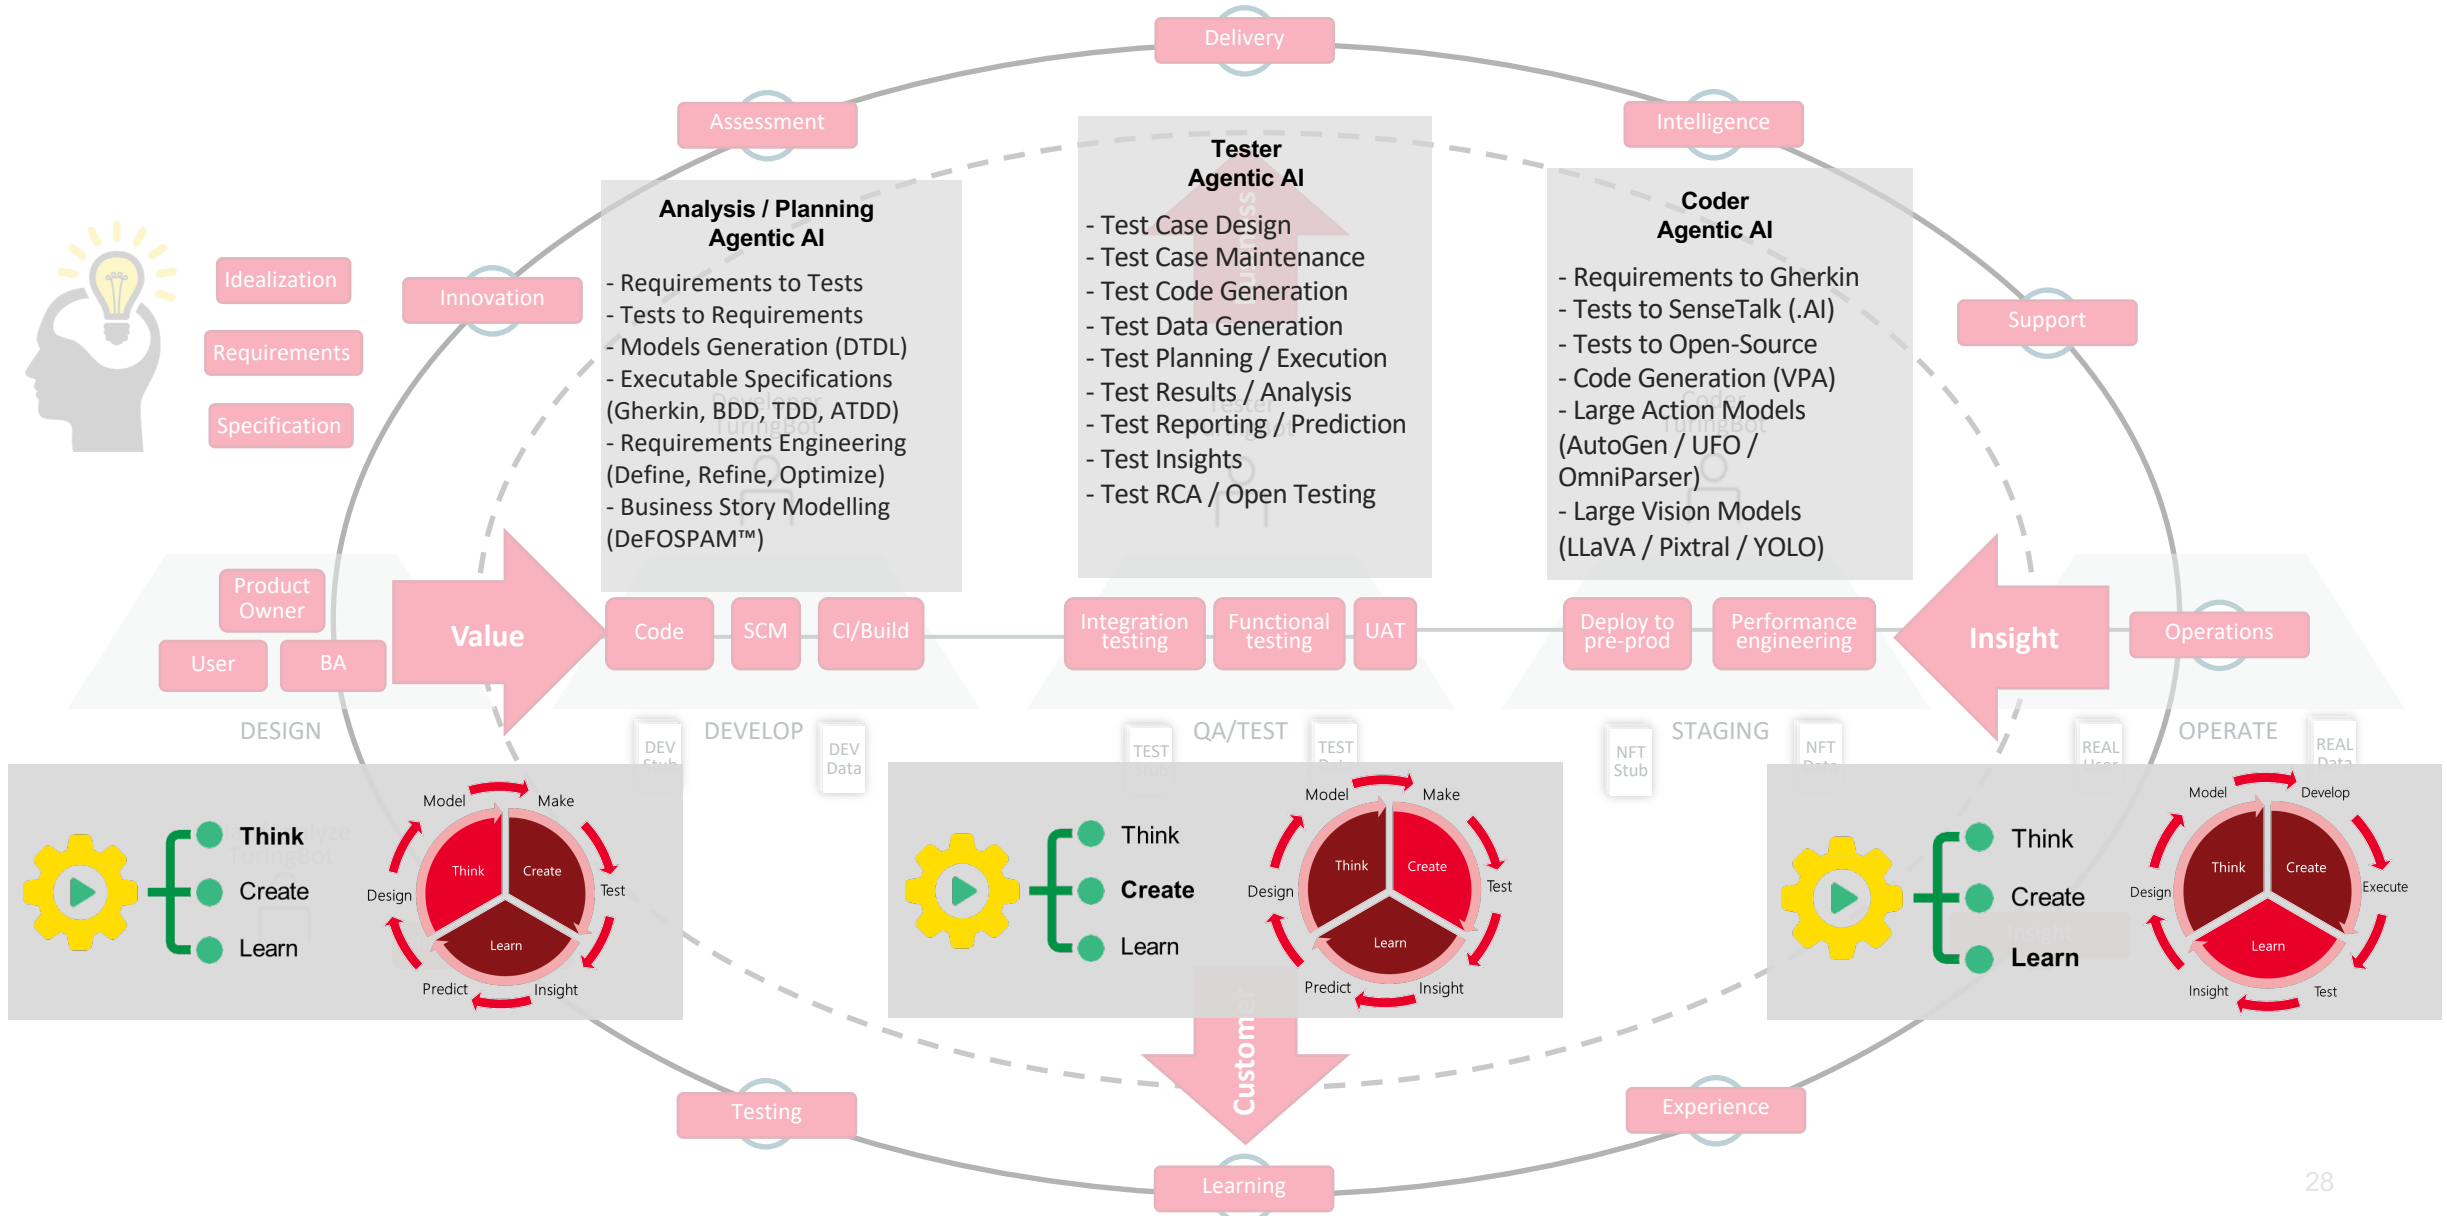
Delivery

Assessment

Intelligence

Tester
Agentic AI

- Test Case Design
- Test Case Maintenance
- Test Code Generation
- Test Data Generation
- Test Planning / Execution
- Test Results / Analysis
- Test Reporting / Prediction
- Test Insights
- Test RCA / Open Testing

Analysis / Planning
Agentic AI

- Requirements to Tests
- Tests to Requirements
- Models Generation (DTDL)
- Executable Specifications (Gherkin, BDD, TDD, ATDD)
- Requirements Engineering (Define, Refine, Optimize)
- Business Story Modelling (DeFOSPAM™)

Coder
Agentic AI

- Requirements to Gherkin
- Tests to SenseTalk (.AI)
- Tests to Open-Source
- Code Generation (VPA)
- Large Action Models (AutoGen / UFO / OmniParser)
- Large Vision Models (LLaVA / Pixtral / YOLO)

Idealization

Requirements

Specification

Innovation

Support

Product Owner

User

BA

Value

Code

SCM

CI/Build

Integration testing

Functional testing

UAT

Deploy to pre-prod

Performance engineering

Insight

Operations

DESIGN

DEV Stub

DEVELOP

DEV Data

TEST Stub

QA/TEST

TEST Data

NFT Stub

STAGING

NFT Data

REAL User

OPERATE

REAL Data

Think
Create
Learn

Model
Make
Think
Create
Design
Test
Learn
Predict
Insight

Think
Create
Learn

Model
Make
Think
Create
Design
Test
Learn
Predict
Insight

Think
Create
Learn

Model
Develop
Think
Create
Design
Execute
Learn
Insight
Test

Customer

Testing

Experience

Learning

28